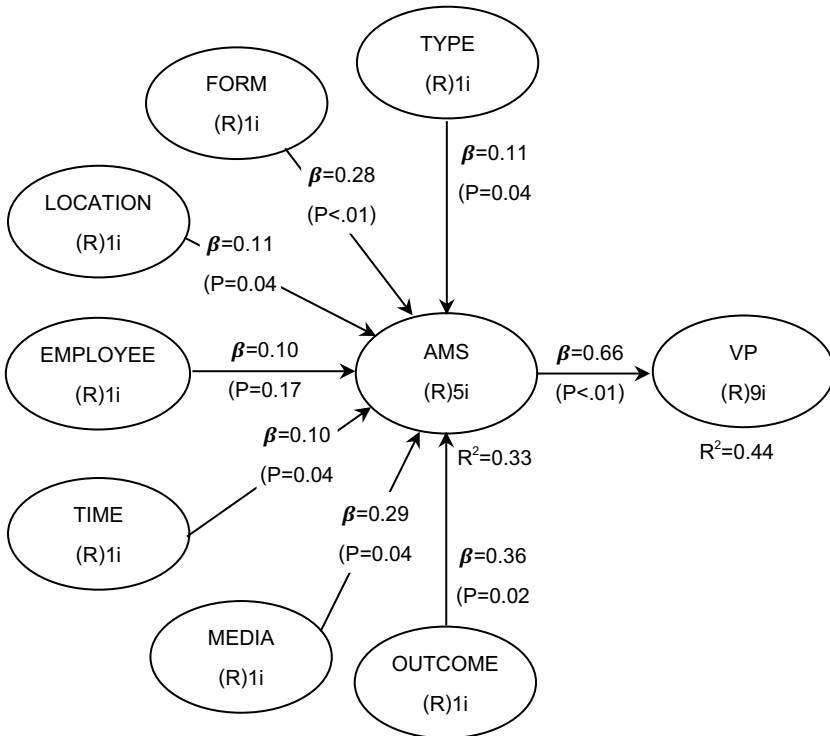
TYPE
(R)1i

FORM
(R)1i

$\beta$=0.11
(P=0.04

$\beta$=0.28
(P<.01)

LOCATION
(R)1i

$\beta$=0.11
(P=0.04

EMPLOYEE
(R)1i

$\beta$=0.10
(P=0.17

AMS
(R)5i

$\beta$=0.66
(P<.01)

VP
(R)9i

$R^2$=0.44

$\beta$=0.10
(P=0.04

$R^2$=0.33

TIME
(R)1i

$\beta$=0.29
(P=0.04

$\beta$=0.36
(P=0.02

MEDIA
(R)1i

OUTCOME
(R)1i